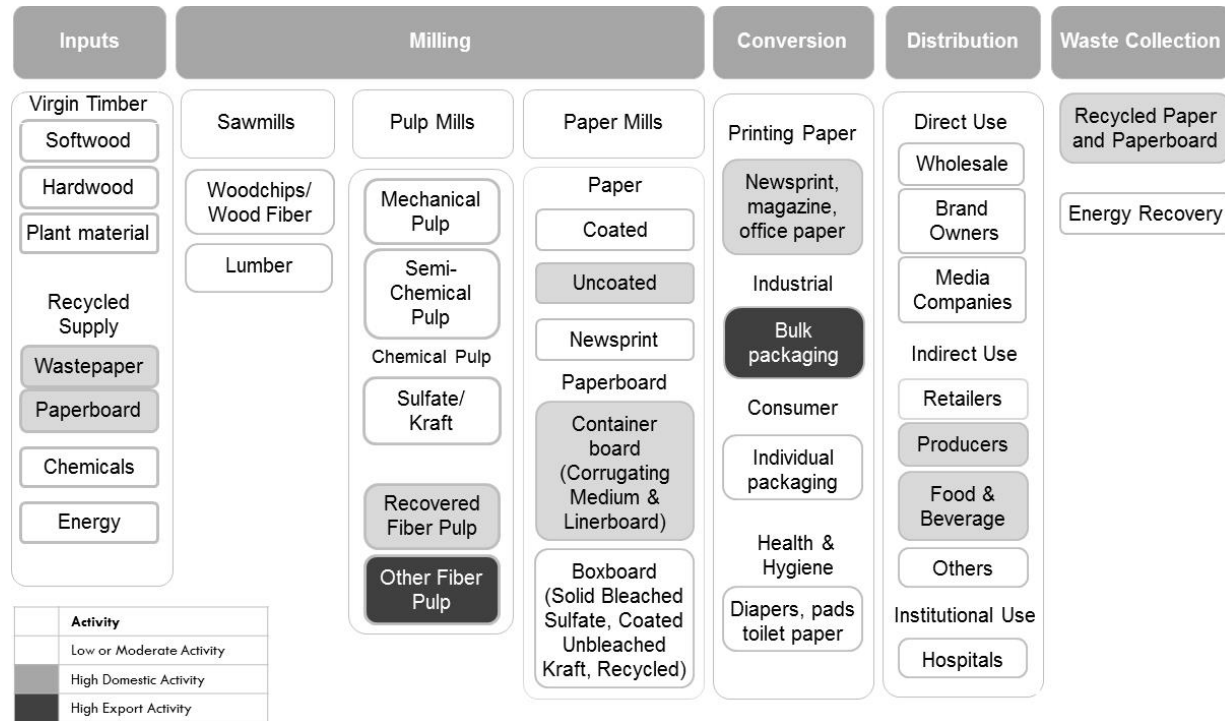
Inputs

Virgin Timber
Softwood
Hardwood
Plant material

Recycled Supply
Wastepaper
Paperboard

Chemicals
Energy

Milling

Sawmills
Woodchips/ Wood Fiber
Lumber

Pulp Mills
Mechanical Pulp
Semi-Chemical Pulp
Chemical Pulp
Sulfate/ Kraft
Recovered Fiber Pulp
Other Fiber Pulp

Paper Mills
Paper
Coated
Uncoated
Newsprint
Paperboard
Container board (Corrugating Medium & Linerboard)
Boxboard (Solid Bleached Sulfate, Coated Unbleached Kraft, Recycled)

Conversion

Printing Paper
Newsprint, magazine, office paper
Industrial
Bulk packaging
Consumer
Individual packaging
Health & Hygiene
Diapers, pads toilet paper

Distribution

Direct Use
Wholesale
Brand Owners
Media Companies
Indirect Use
Retailers
Producers
Food & Beverage
Others
Institutional Use
Hospitals

Waste Collection

Recycled Paper and Paperboard
Energy Recovery

| | Activity |
|---|---|
| | Low or Moderate Activity |
| | High Domestic Activity |
| | High Export Activity |